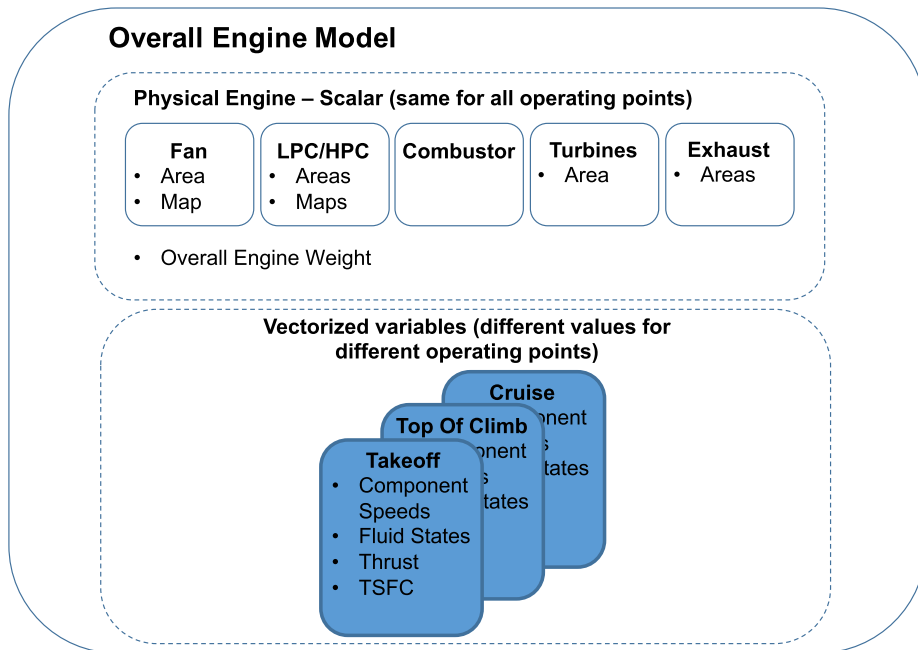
Overall Engine Model

Physical Engine – Scalar (same for all operating points)

Fan
• Area
• Map

LPC/HPC
• Areas
• Maps

Combustor

Turbines
• Area

Exhaust
• Areas

• Overall Engine Weight

Vectorized variables (different values for different operating points)

Cruise
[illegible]ponent
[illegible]s
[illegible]tates

Top Of Climb
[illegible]onent
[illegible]s
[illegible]tates

Takeoff
• Component Speeds
• Fluid States
• Thrust
• TSFC